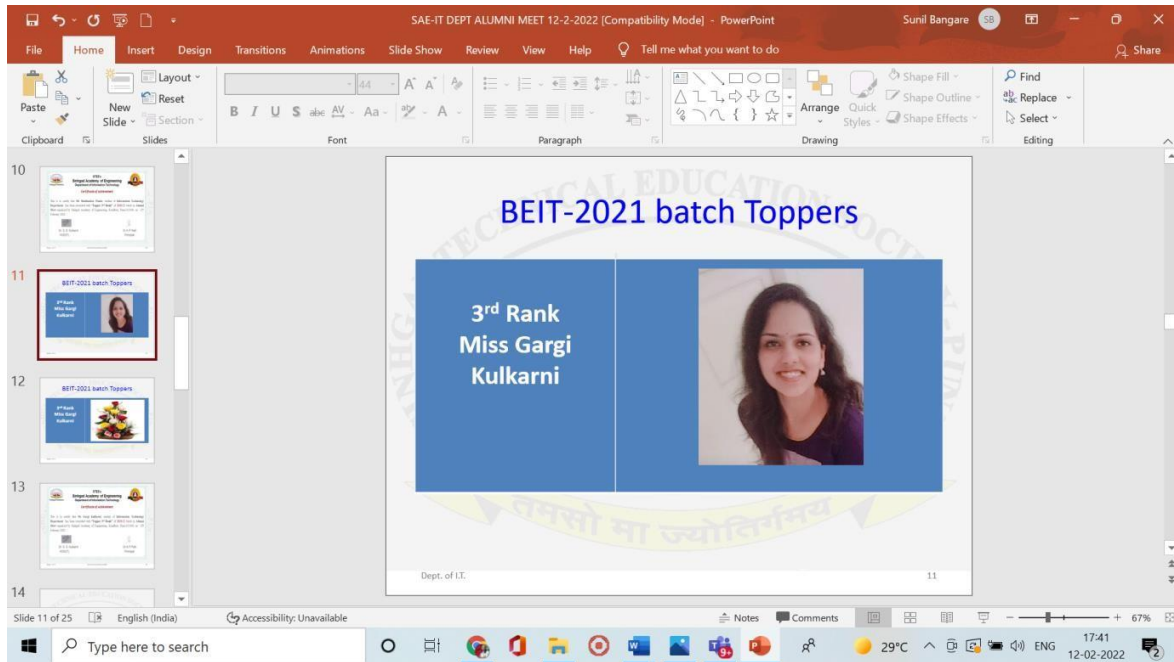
SAE-IT DEPT ALUMNI MEET 12-2-2022 [Compatibility Mode] - PowerPoint
Sunil Bangare SB

File Home Insert Design Transitions Animations Slide Show Review View Help Tell me what you want to do
Share

Paste
Clipboard
New Slide
Layout
Reset
Section
Slides
44
B I U S abc AV Aa A
Font
Paragraph
Arrange
Quick Styles
Shape Fill
Shape Outline
Shape Effects
Drawing
Find
Replace
Select
Editing

10
11
BEIT-2021 batch Toppers
3rd Rank Miss Gargi Kulkarni
12
BEIT-2021 batch Toppers
3rd Rank Miss Gargi Kulkarni
13
14

BEIT-2021 batch Toppers

3rd Rank
Miss Gargi
Kulkarni

Dept. of I.T.
11

Slide 11 of 25 English (India) Accessibility: Unavailable
Notes Comments
67%

Type here to search
29°C ENG 17:41 12-02-2022